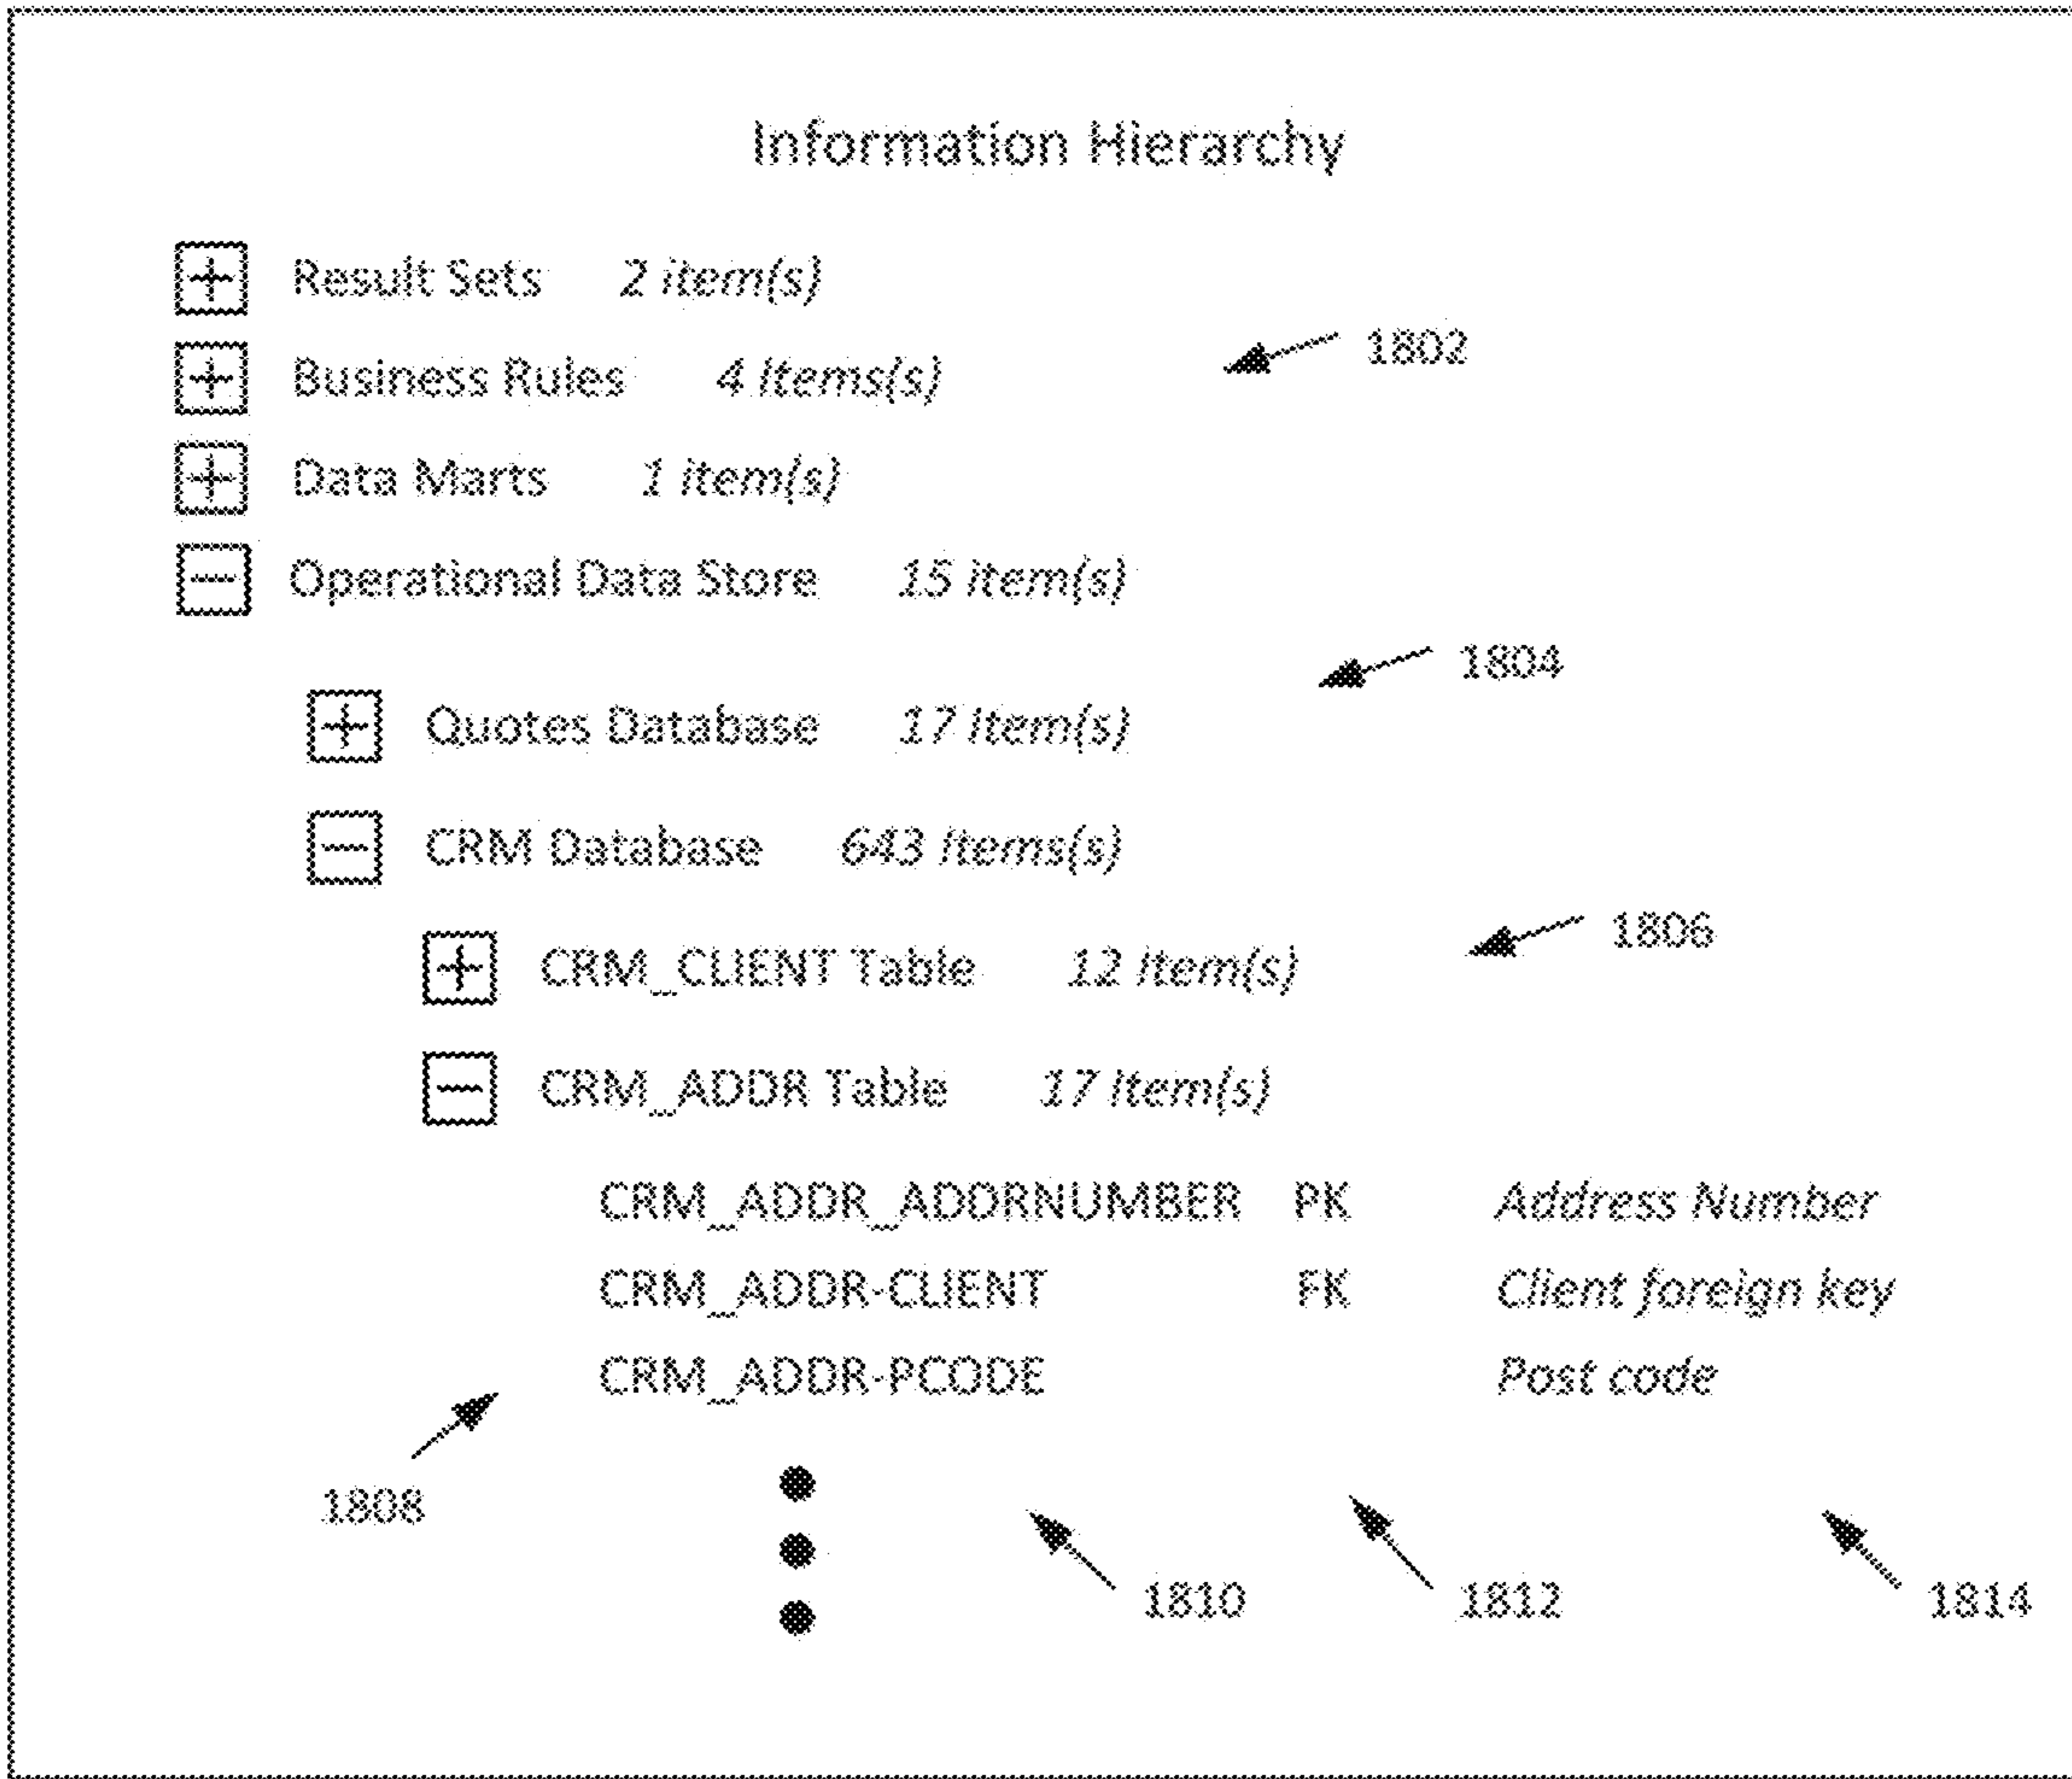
Information Hierarchy

Result Sets 2 item(s)

Business Rules 4 Items(s)

1802

Data Marts 1 item(s)

Operational Data Store 15 item(s)

1804

Quotes Database 17 Item(s)

CRM Database 643 Items(s)

1806

CRM_CLIENT Table 12 Item(s)

CRM_ADDR Table 17 Item(s)

| | | |
|---|---|---|
| CRM_ADDR_ADDRNUMBER | PK | Address Number |
| CRM_ADDR-CLIENT | FK | Client foreign key |
| CRM_ADDR-PCODE | | Post code |

1808

1810

1812

1814